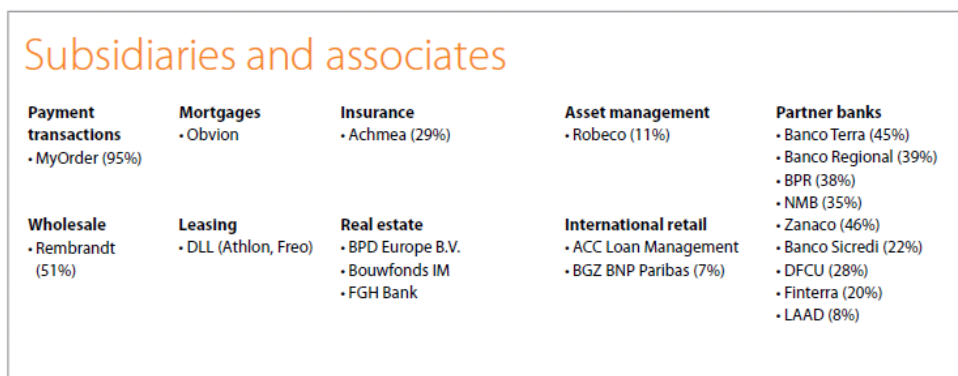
Subsidiaries and associates

Payment transactions
• MyOrder (95%)

Mortgages
• Obvion

Insurance
• Achmea (29%)

Asset management
• Robeco (11%)

Partner banks
• Banco Terra (45%)
• Banco Regional (39%)
• BPR (38%)
• NMB (35%)
• Zanaco (46%)
• Banco Sicredi (22%)
• DFCU (28%)
• Finterra (20%)
• LAAD (8%)

Wholesale
• Rembrandt (51%)

Leasing
• DLL (Athlon, Freo)

Real estate
• BPD Europe B.V.
• Bouwfonds IM
• FGH Bank

International retail
• ACC Loan Management
• BGZ BNP Paribas (7%)